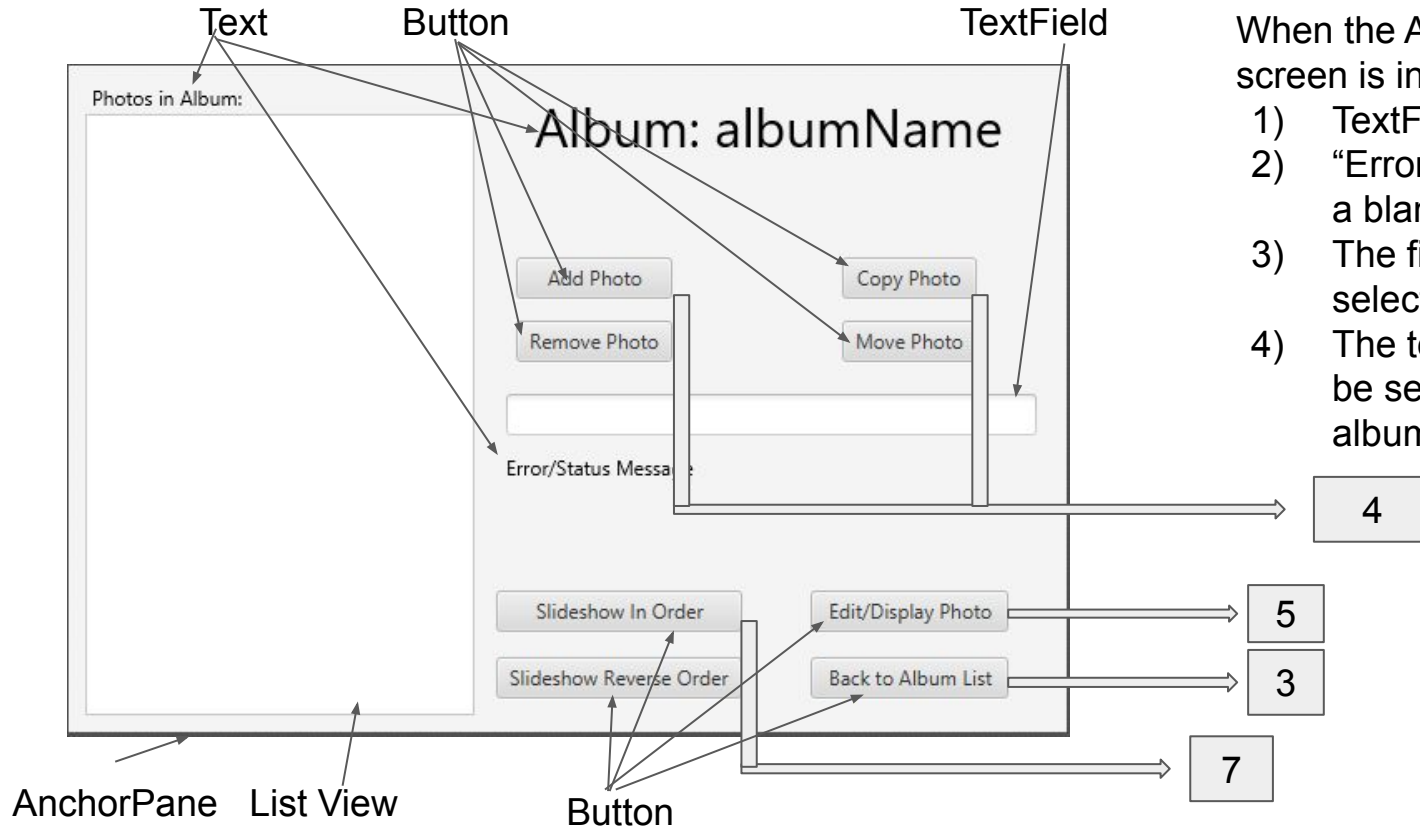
Text Button TextField

Photos in Album:

Album: albumName

Add Photo

Copy Photo

Remove Photo

Move Photo

Error/Status Message

Slideshow In Order

Edit/Display Photo

Slideshow Reverse Order

Back to Album List

AnchorPane List View

Button

4

5

3

7

When the A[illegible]
screen is in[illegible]
1) TextF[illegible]
2) "Error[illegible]
a blan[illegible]
3) The fi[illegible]
selec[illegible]
4) The t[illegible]
be se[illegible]
album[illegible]